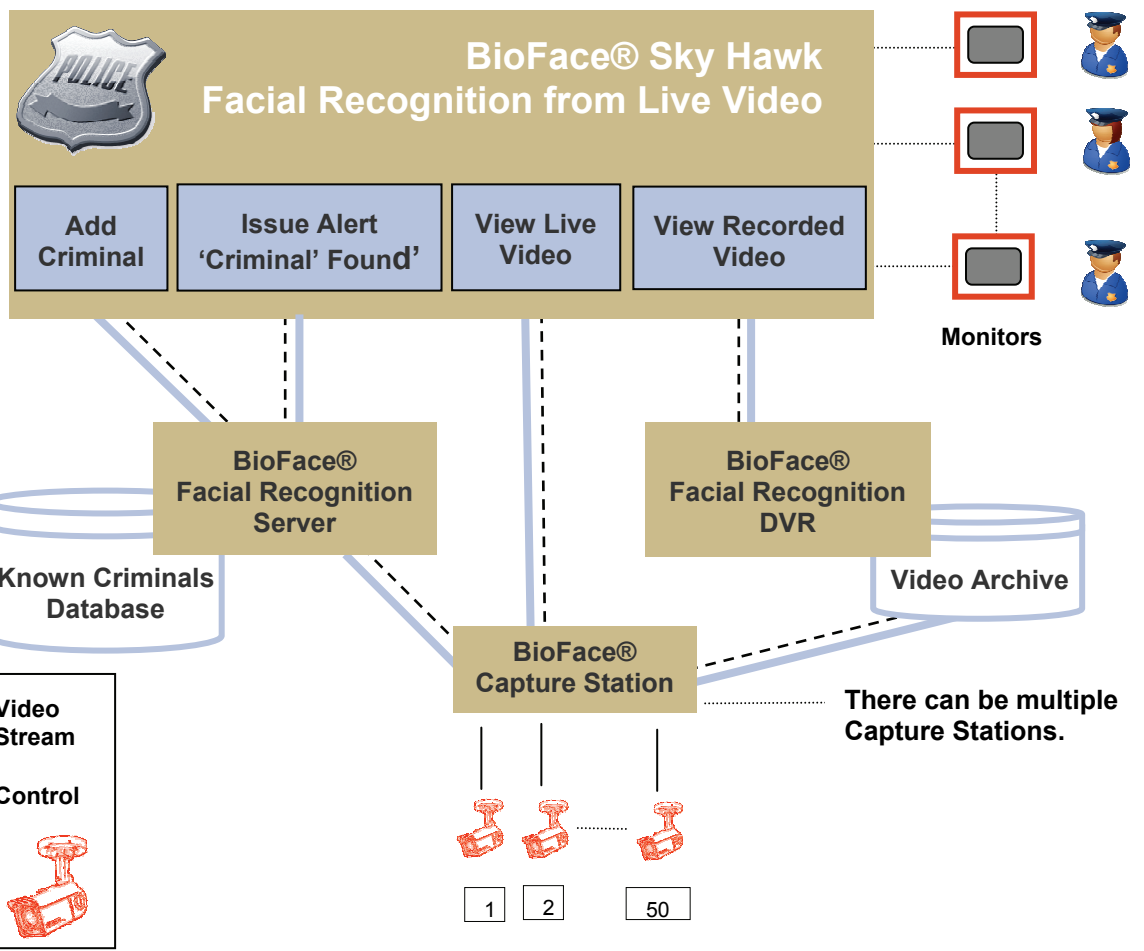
POLICE

BioFace® Sky Hawk
Facial Recognition from Live Video

Add Criminal

Issue Alert 'Criminal' Found'

View Live Video

View Recorded Video

Monitors

BioFace® Facial Recognition Server

Known Criminals Database

BioFace® Facial Recognition DVR

Video Archive

BioFace® Capture Station

There can be multiple Capture Stations.

Video Stream

Control

1

2

50